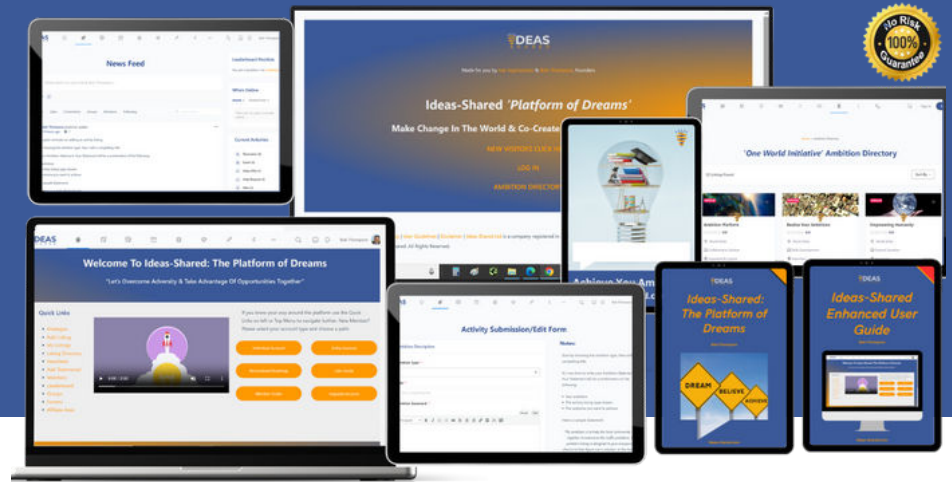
No Risk 100% Guaranteed

News Feed

IDEAS

Ideas-Shared 'Platform of Dreams'

Make Change In The World & Co-Create

NEW VISITORS CLICK

LOG IN

AMBITION DIRECTORY

'One World Initiative' Ambition Directory

Ambition Platform

Realise Your Ambitions

Empowering Humanity

IDEAS

Welcome To Ideas-Shared: The Platform of Dreams

"Let's Overcome Adversity & Take Advantage Of Opportunities Together"

Quick Links

Achieve Your Am

Activity Submission/Edit Form

IDEAS

Ideas-Shared: The Platform of Dreams

DREAM BELIEVE ACHIEVE

IDEAS

Ideas-Shared Enhanced User Guide